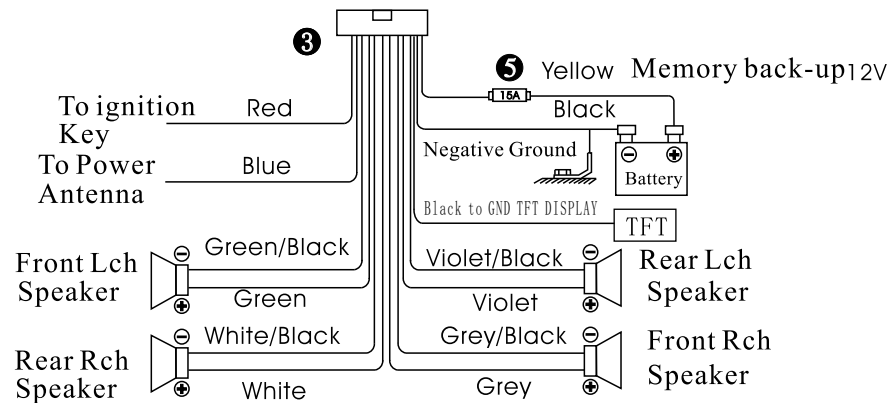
❸

❺ Yellow Memory back-up12V

15A

To ignition Key

Red

Black

To Power Antenna

Blue

Negative Ground

⊖ ⊕
Battery

Black to GND TFT DISPLAY

TFT

Front Lch Speaker

⊖ Green/Black

⊕ Green

Violet/Black ⊖

Violet ⊕

Rear Lch Speaker

Rear Rch Speaker

⊖ White/Black

⊕ White

Grey/Black ⊖

Grey ⊕

Front Rch Speaker